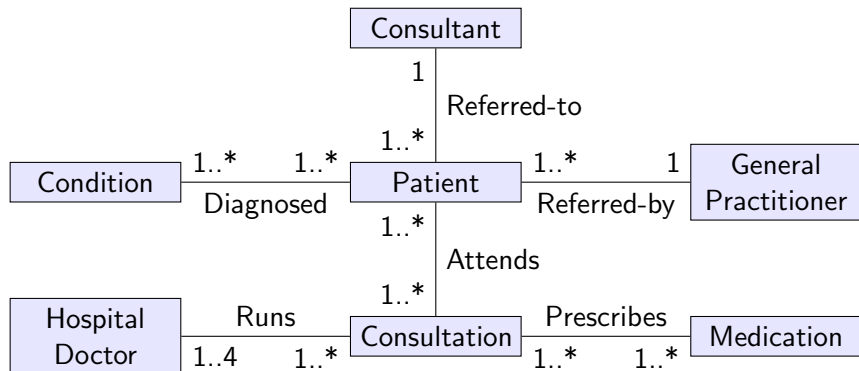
Consultant
1
Referred-to
1..*
Condition
1..*
1..*
Diagnosed
Patient
1..*
1
Referred-by
General Practitioner
1..*
Attends
1..*
Hospital Doctor
Runs
1..4
1..*
Consultation
Prescribes
1..*
1..*
Medication